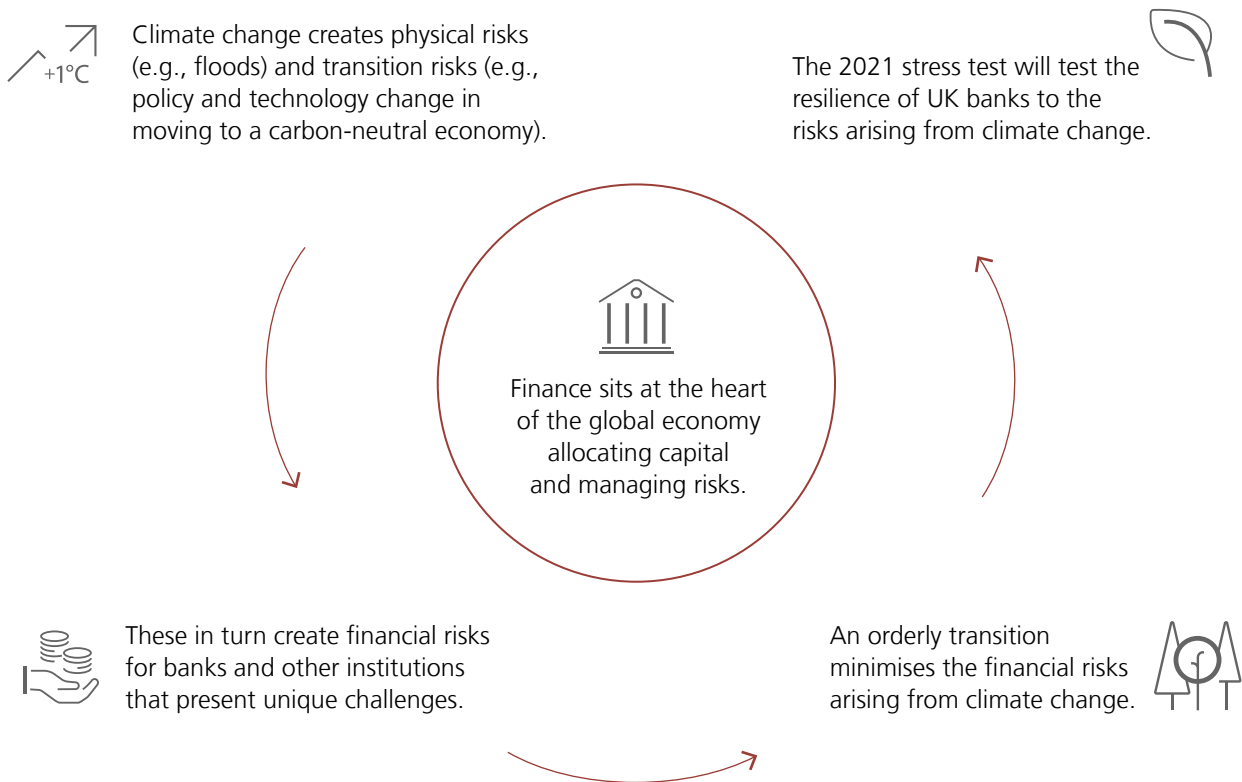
+1°C

Climate change creates physical risks (e.g., floods) and transition risks (e.g., policy and technology change in moving to a carbon-neutral economy).

The 2021 stress test will test the resilience of UK banks to the risks arising from climate change.

Finance sits at the heart of the global economy allocating capital and managing risks.

These in turn create financial risks for banks and other institutions that present unique challenges.

An orderly transition minimises the financial risks arising from climate change.